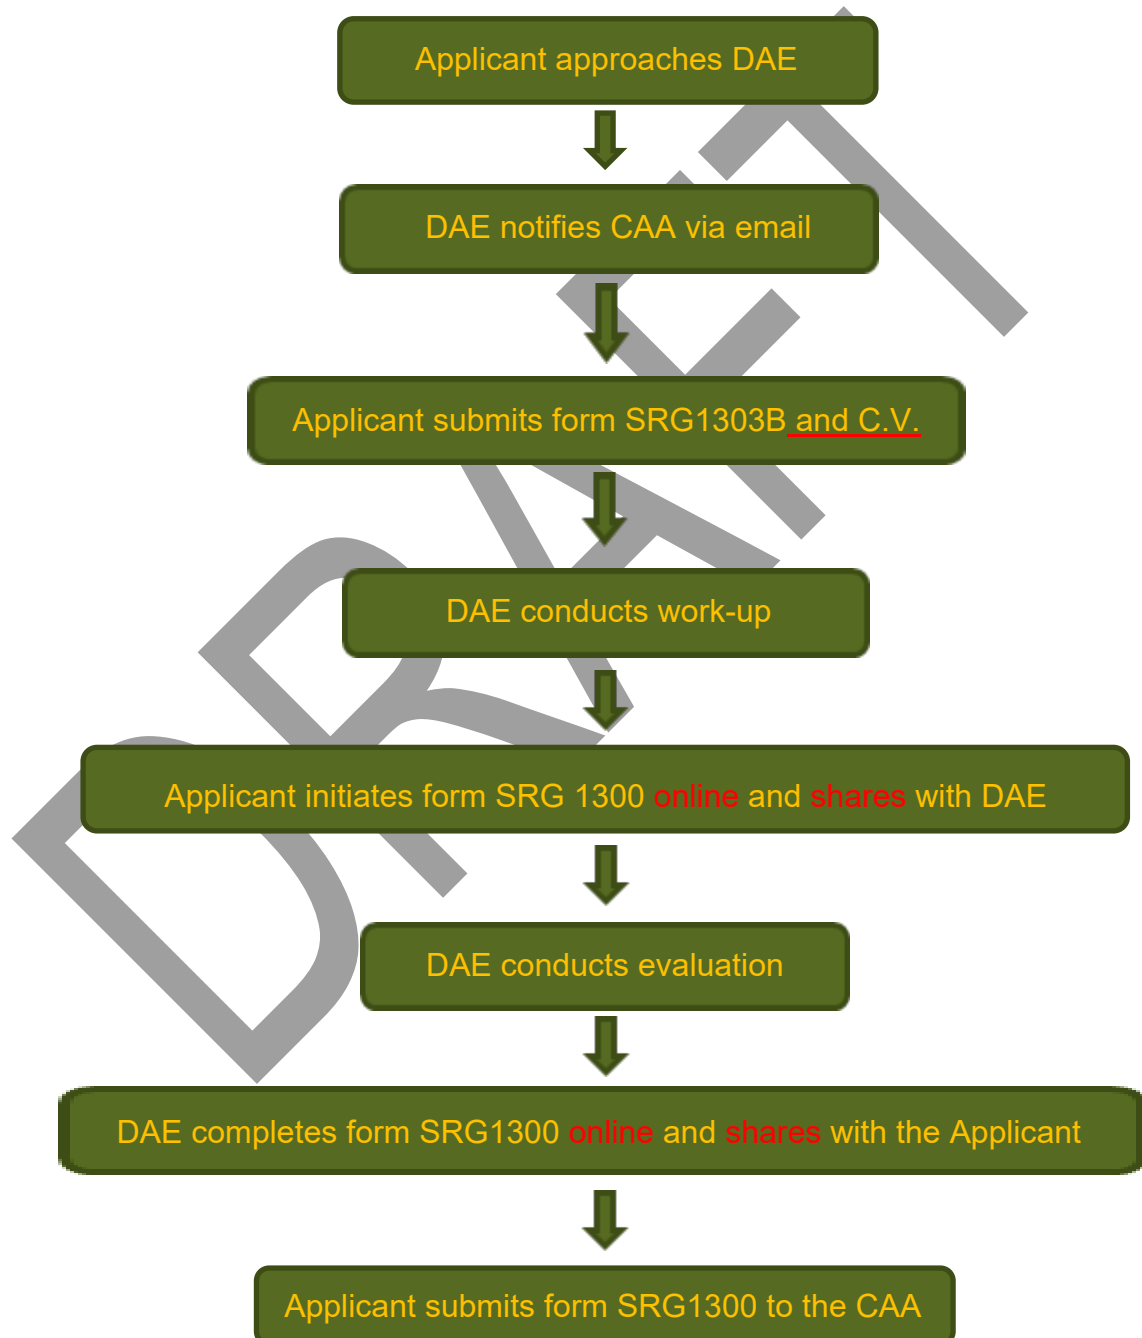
Applicant approaches DAE

DAE notifies CAA via email

Applicant submits form SRG1303B and C.V.

DAE conducts work-up

Applicant initiates form SRG 1300 online and shares with DAE

DAE conducts evaluation

DAE completes form SRG1300 online and shares with the Applicant

Applicant submits form SRG1300 to the CAA

DRAFT